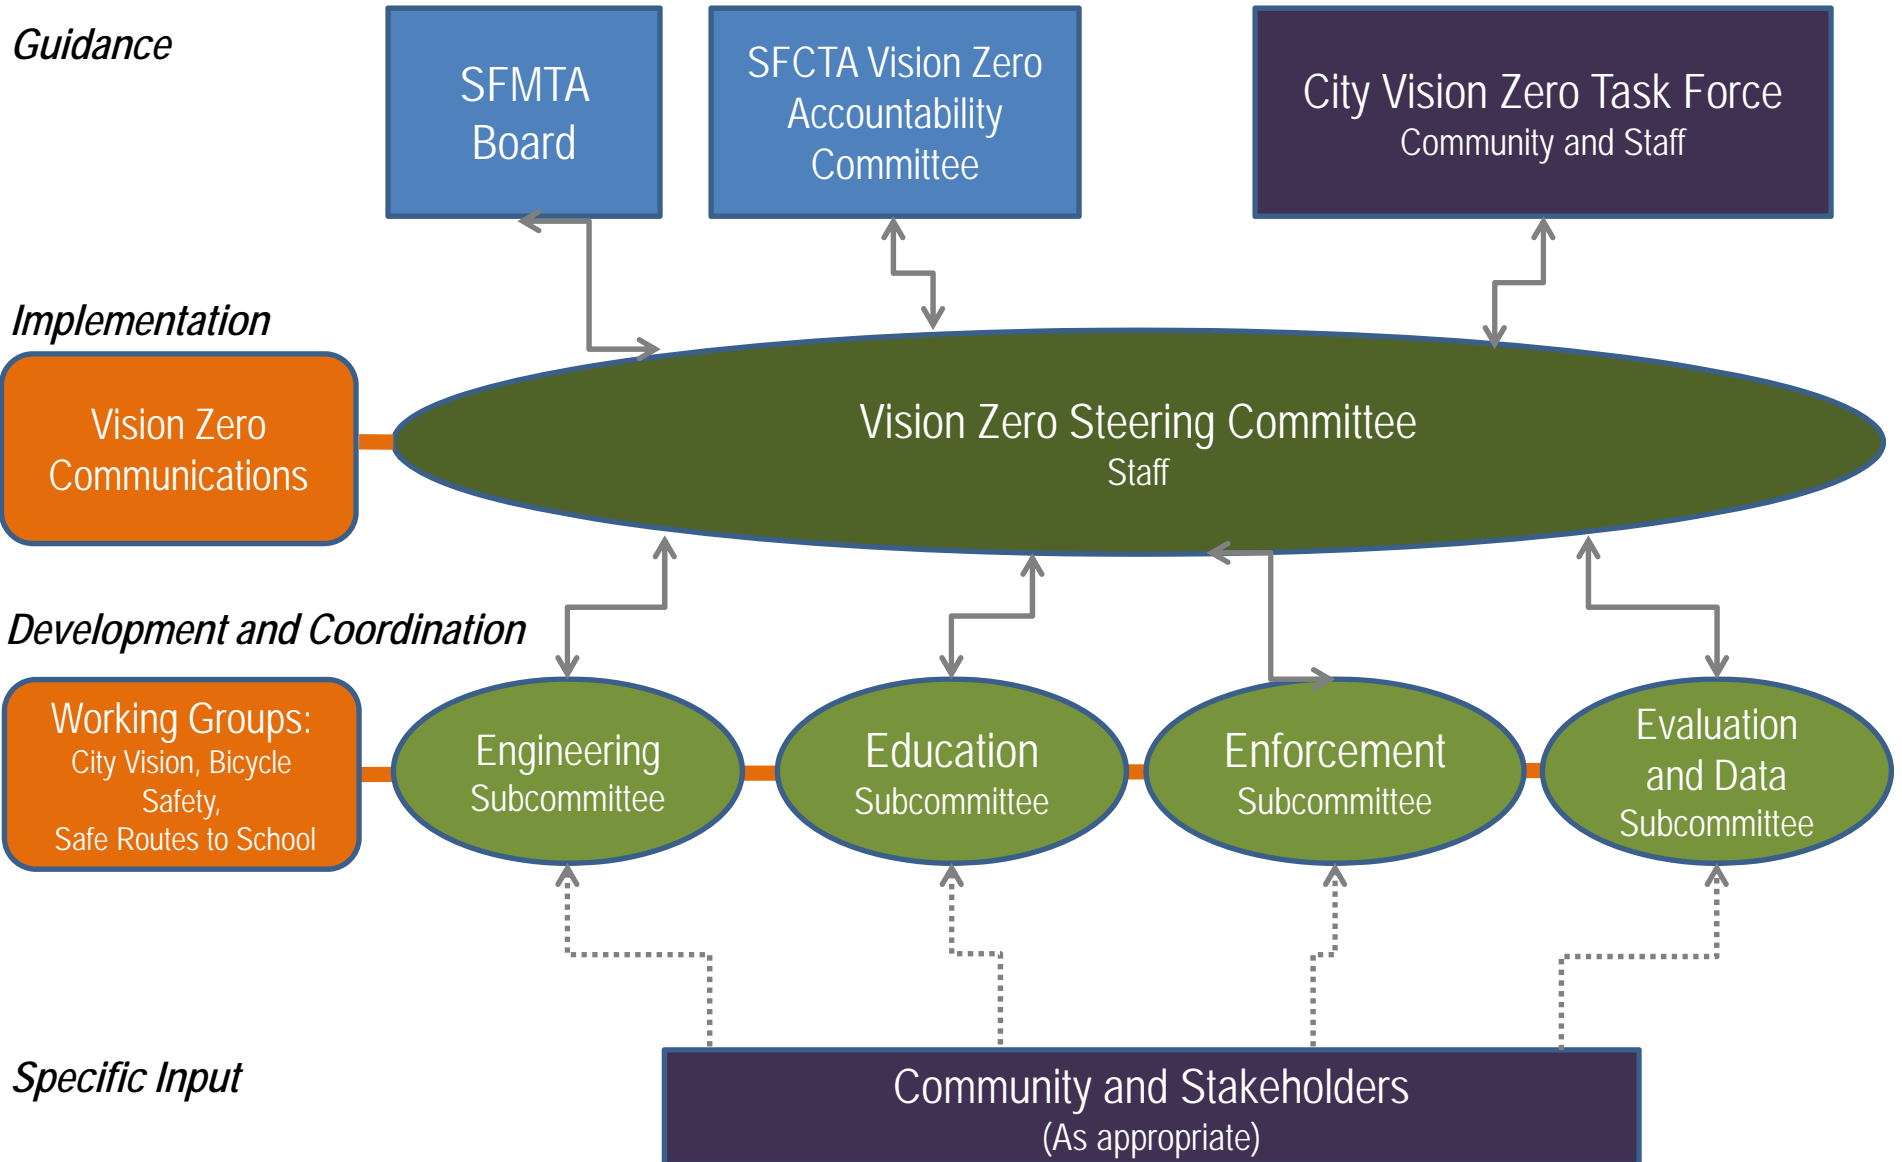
Guidance

SFMTA Board

SFCTA Vision Zero Accountability Committee

City Vision Zero Task Force
Community and Staff

Implementation

Vision Zero Communications

Vision Zero Steering Committee
Staff

Development and Coordination

Working Groups:
City Vision, Bicycle Safety,
Safe Routes to School

Engineering
Subcommittee

Education
Subcommittee

Enforcement
Subcommittee

Evaluation and Data
Subcommittee

Specific Input

Community and Stakeholders
(As appropriate)